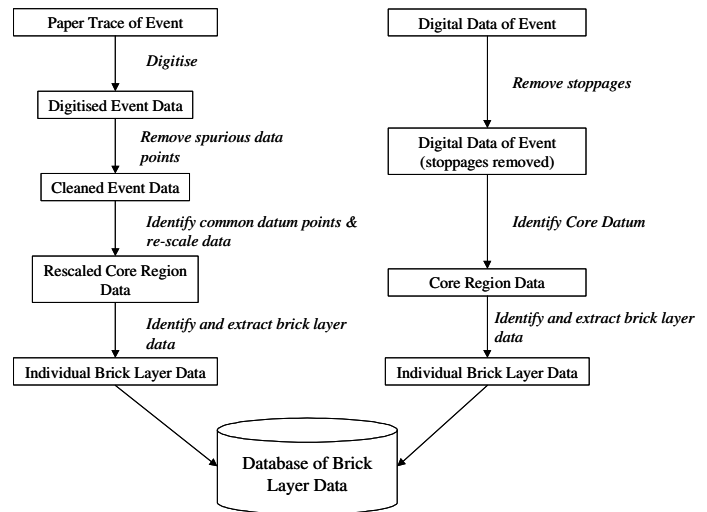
Paper Trace of Event

Digitise

Digitised Event Data

Remove spurious data points

Cleaned Event Data

Identify common datum points & re-scale data

Rescaled Core Region Data

Identify and extract brick layer data

Individual Brick Layer Data

Digital Data of Event

Remove stoppages

Digital Data of Event (stoppages removed)

Identify Core Datum

Core Region Data

Identify and extract brick layer data

Individual Brick Layer Data

Database of Brick Layer Data